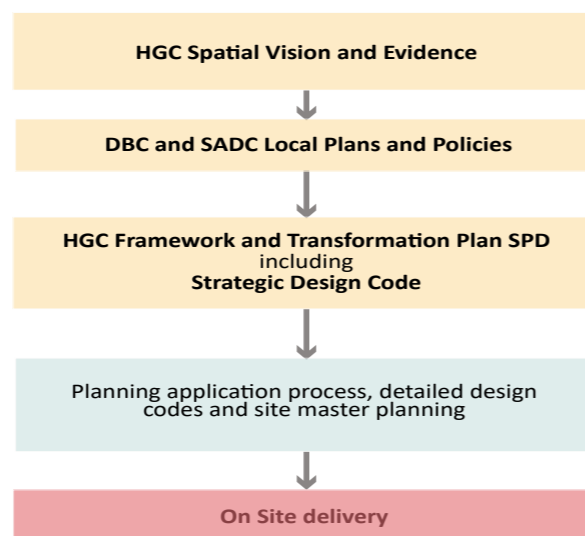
HGC Spatial Vision and Evidence

DBC and SADC Local Plans and Policies

HGC Framework and Transformation Plan SPD
including
Strategic Design Code

Planning application process, detailed design codes and site master planning

On Site delivery